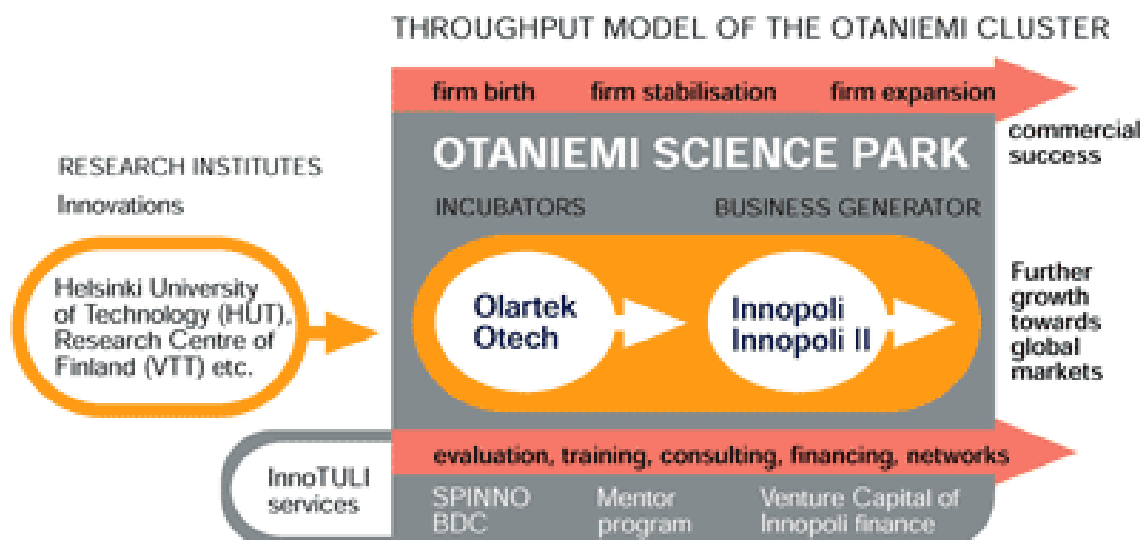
THROUGHPUT MODEL OF THE OTANIEMI CLUSTER

firm birth firm stabilisation firm expansion

commercial success

OTANIEMI SCIENCE PARK

RESEARCH INSTITUTES

Innovations

INCUBATORS

BUSINESS GENERATOR

Helsinki University of Technology (HUT), Research Centre of Finland (VTT) etc.

Olartek
Otech

Innopoli
Innopoli II

Further growth towards global markets

InnoTULI services

evaluation, training, consulting, financing, networks

SPINNO
BDC

Mentor program

Venture Capital of Innopoli finance